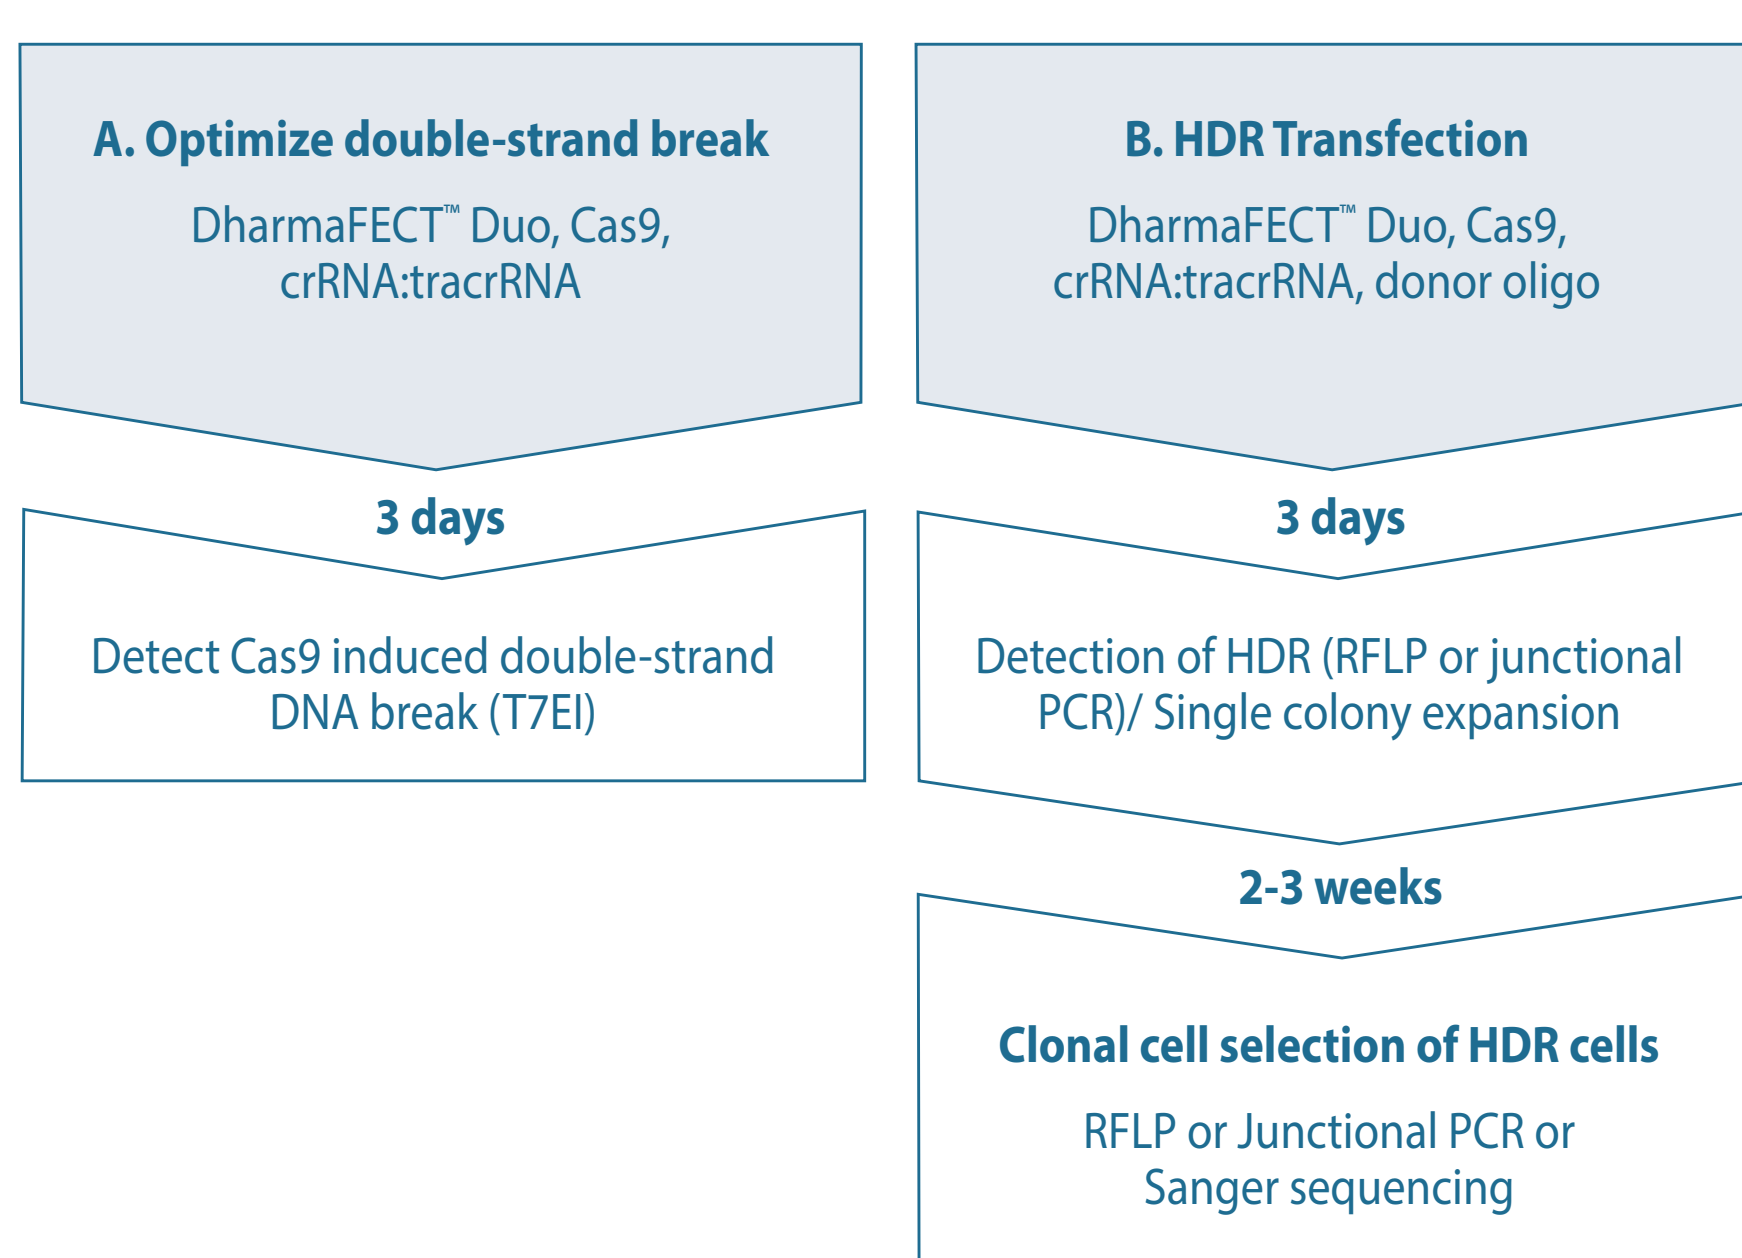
A. Optimize double-strand break

DharmaFECT™ Duo, Cas9, crRNA:tracrRNA

3 days

Detect Cas9 induced double-strand DNA break (T7EI)

B. HDR Transfection

DharmaFECT™ Duo, Cas9, crRNA:tracrRNA, donor oligo

3 days

Detection of HDR (RFLP or junctional PCR)/ Single colony expansion

2-3 weeks

Clonal cell selection of HDR cells

RFLP or Junctional PCR or Sanger sequencing